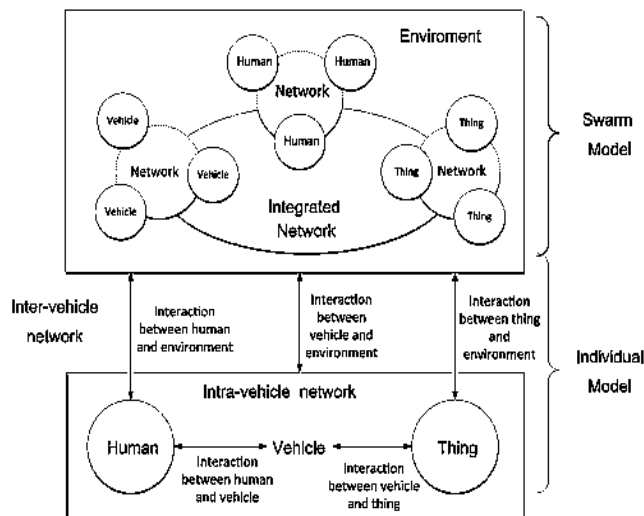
Enviroment

Human

Human

Network

Human

Vehicle

Network

Vehicle

Vehicle

Thing

Thing

Network

Thing

Integrated Network

Swarm Model

Inter-vehicle network

Interaction between human and environment

Interaction between vehicle and environment

Interaction between thing and environment

Individual Model

Intra-vehicle network

Human

Vehicle

Thing

Interaction between human and vehicle

Interaction between vehicle and thing